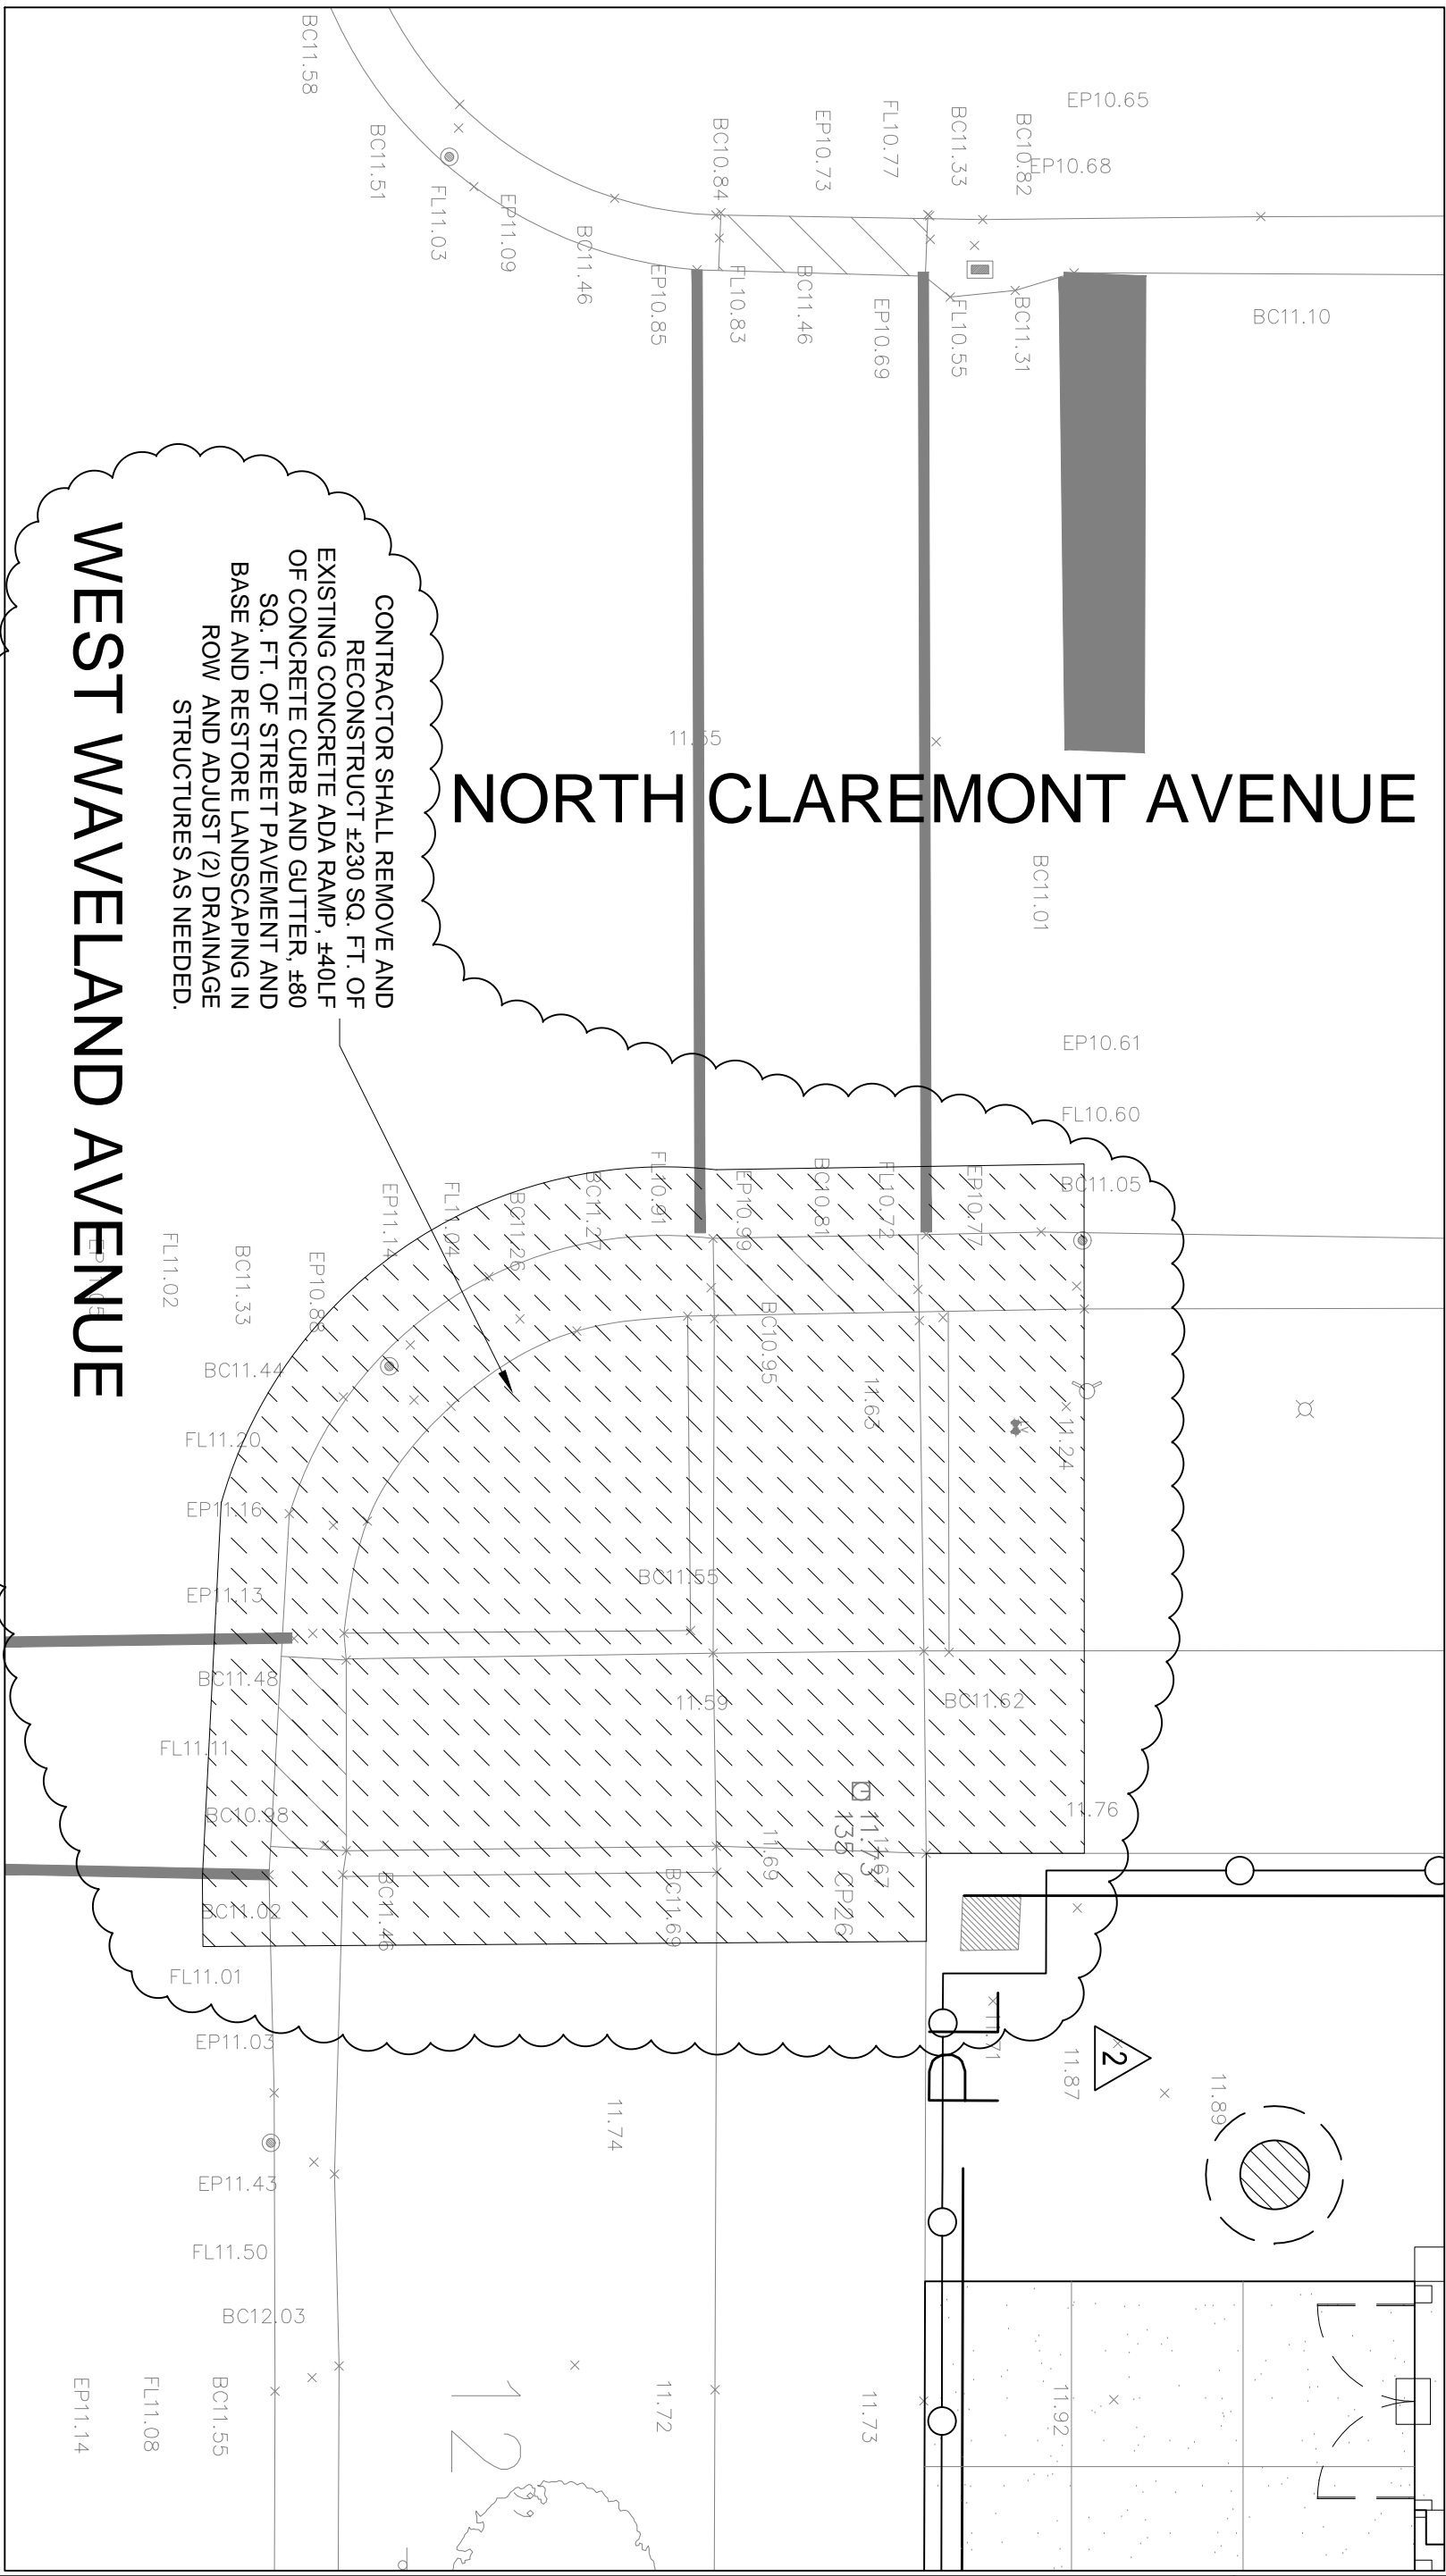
BC11.58
BC11.51
FL11.03
EP11.09
BC11.46
BC10.84
EP10.85
FL10.83
BC11.46
EP10.73
FL10.77
EP10.69
BC11.33
FL10.55
BC10.82
BC11.31
EP10.65
EP10.68
BC11.10

WEST WAVELAND AVENUE

CONTRACTOR SHALL REMOVE AND RECONSTRUCT ±230 SQ. FT. OF EXISTING CONCRETE ADA RAMP, ±40LF OF CONCRETE CURB AND GUTTER, ±80 SQ. FT. OF STREET PAVEMENT AND BASE AND RESTORE LANDSCAPING IN ROW AND ADJUST (2) DRAINAGE STRUCTURES AS NEEDED.

11.55
NORTH CLAREMONT AVENUE
BC11.01
EP10.61
FL10.60
BC11.05
FL11.02
BC11.33
EP10.86
EP11.14
FL11.04
BC11.26
BC11.27
FL10.91
EP10.99
BC10.81
FL10.72
EP10.77
BC10.95
11.63
11.24
BC11.44
FL11.20
EP11.16
BC11.55
EP11.13
BC11.48
11.59
BC11.62
FL11.11
BC10.98
11.73
138 CP26
11.67
11.69
11.76
BC11.02
BC11.46
BC11.69
FL11.01
EP11.03
11.71
11.87
2
11.89
11.74
EP11.43
FL11.50
BC12.03
EP11.14
FL11.08
BC11.55
12
11.72
11.73
11.92